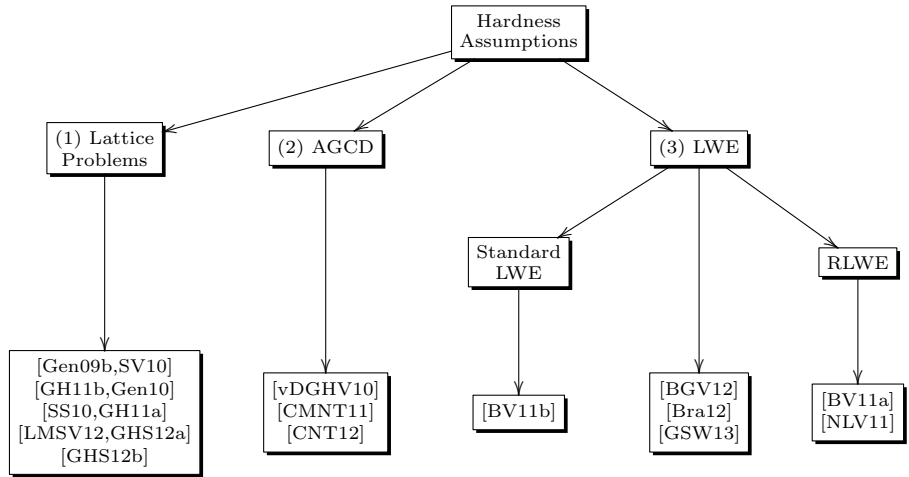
Hardness Assumptions

(1) Lattice Problems

(2) AGCD

(3) LWE

Standard LWE

RLWE

[Gen09b,SV10]
[GH11b,Gen10]
[SS10,GH11a]
[LMSV12,GHS12a]
[GHS12b]

[vDGHV10]
[CMNT11]
[CNT12]

[BV11b]

[BGV12]
[Bra12]
[GSW13]

[BV11a]
[NLV11]